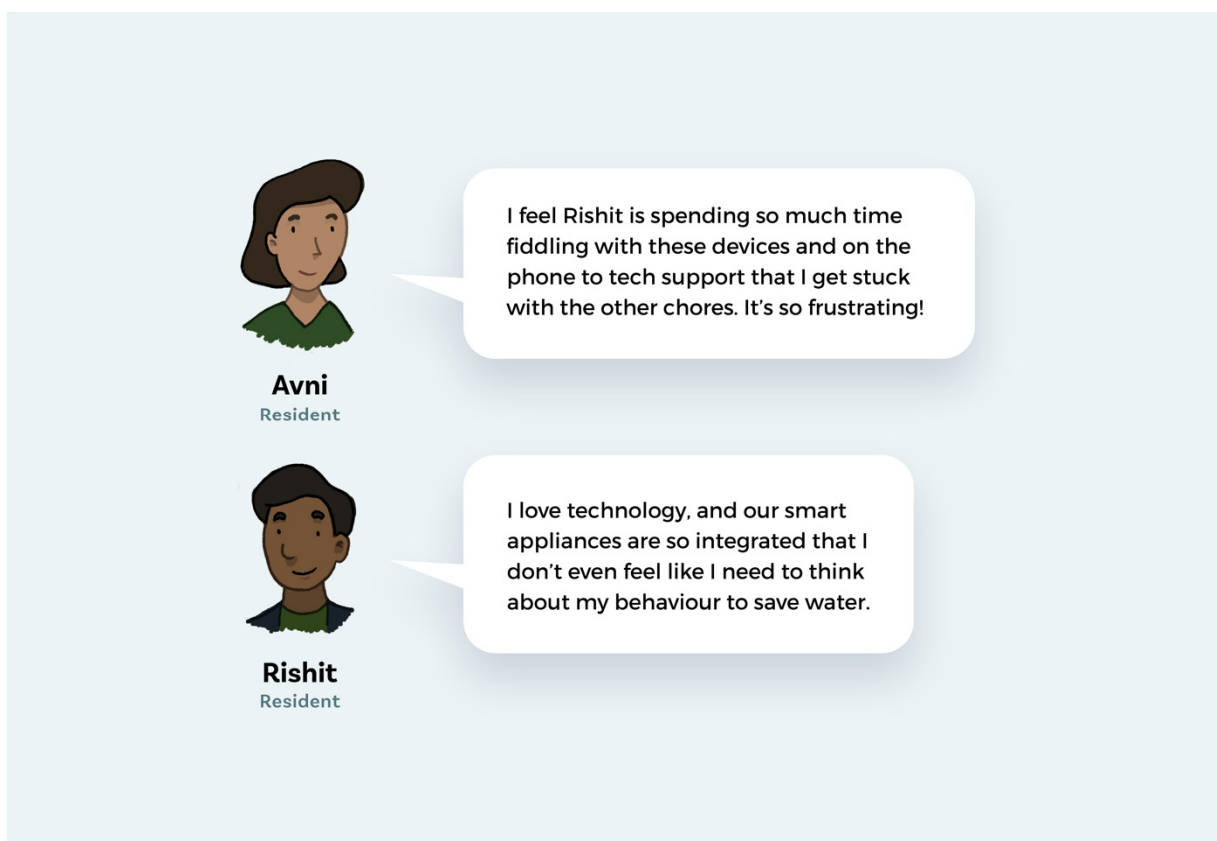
Avni
Resident

I feel Rishit is spending so much time fiddling with these devices and on the phone to tech support that I get stuck with the other chores. It's so frustrating!

Rishit
Resident

I love technology, and our smart appliances are so integrated that I don't even feel like I need to think about my behaviour to save water.